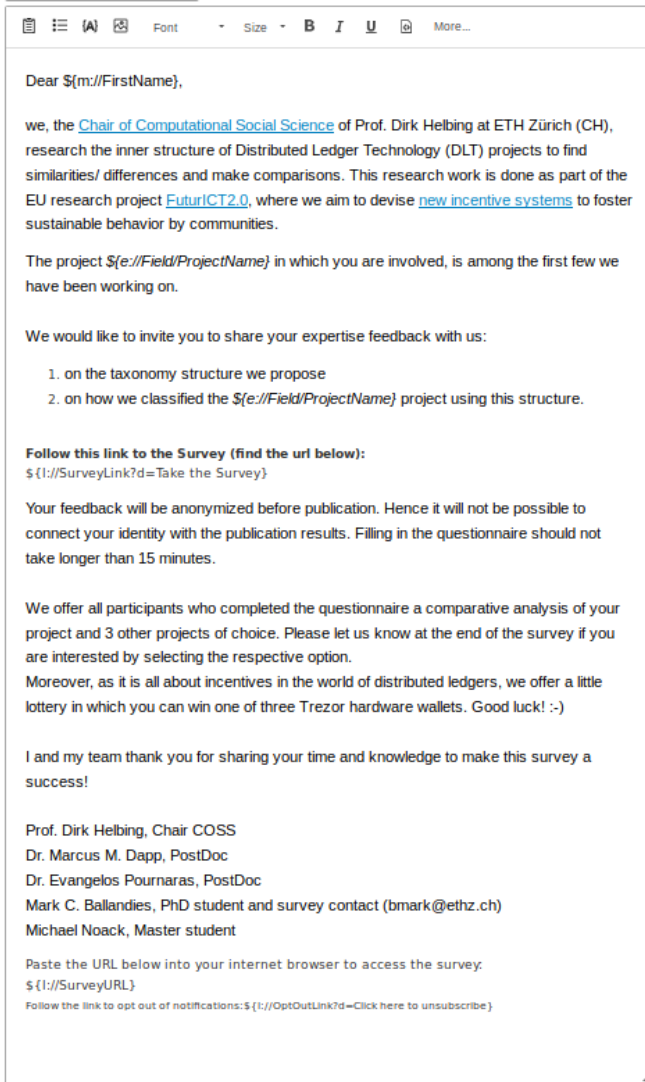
Font Size B I U More...

Dear ${m://FirstName},

we, the Chair of Computational Social Science of Prof. Dirk Helbing at ETH Zürich (CH), research the inner structure of Distributed Ledger Technology (DLT) projects to find similarities/ differences and make comparisons. This research work is done as part of the EU research project FuturICT2.0, where we aim to devise new incentive systems to foster sustainable behavior by communities.

The project ${e://Field/ProjectName} in which you are involved, is among the first few we have been working on.

We would like to invite you to share your expertise feedback with us:

1. on the taxonomy structure we propose
2. on how we classified the ${e://Field/ProjectName} project using this structure.

Follow this link to the Survey (find the url below):
${l://SurveyLink?d=Take the Survey}

Your feedback will be anonymized before publication. Hence it will not be possible to connect your identity with the publication results. Filling in the questionnaire should not take longer than 15 minutes.

We offer all participants who completed the questionnaire a comparative analysis of your project and 3 other projects of choice. Please let us know at the end of the survey if you are interested by selecting the respective option.
Moreover, as it is all about incentives in the world of distributed ledgers, we offer a little lottery in which you can win one of three Trezor hardware wallets. Good luck! :-)

I and my team thank you for sharing your time and knowledge to make this survey a success!

Prof. Dirk Helbing, Chair COSS
Dr. Marcus M. Dapp, PostDoc
Dr. Evangelos Pournaras, PostDoc
Mark C. Ballandies, PhD student and survey contact (bmark@ethz.ch)
Michael Noack, Master student

Paste the URL below into your internet browser to access the survey:
${l://SurveyURL}
Follow the link to opt out of notifications: ${l://OptOutLink?d=Click here to unsubscribe}